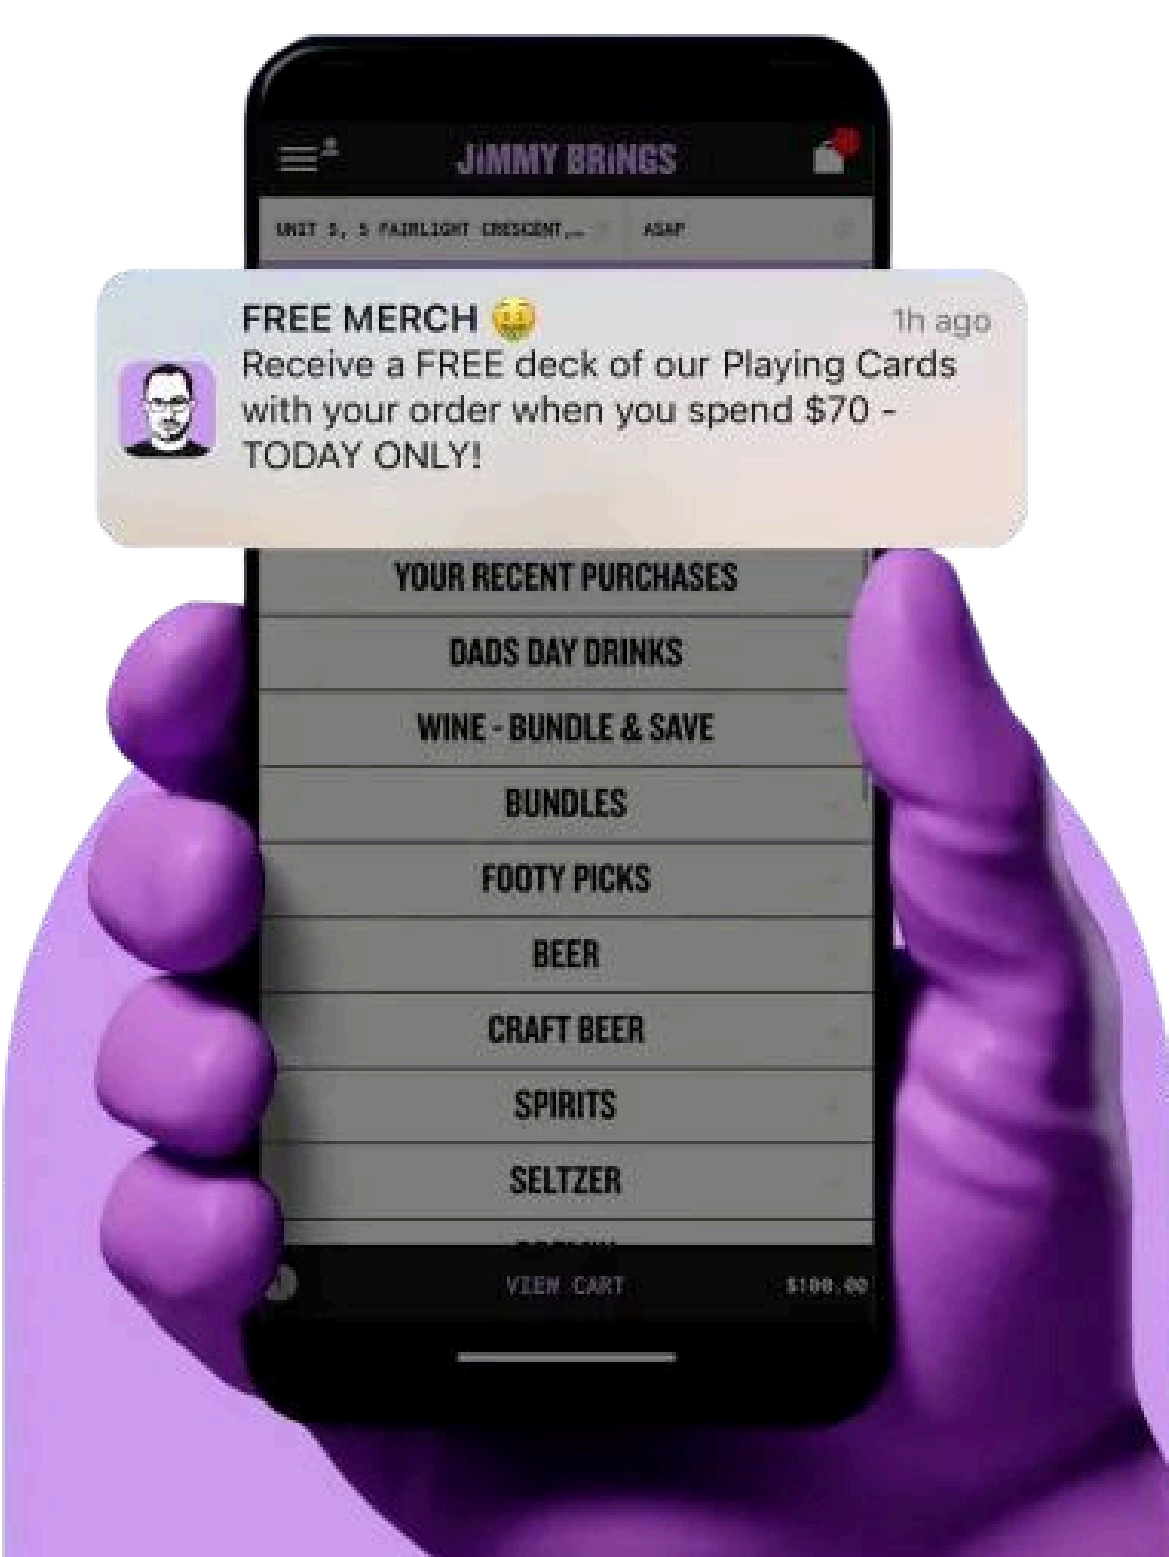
JIMMY BRINGS

UNIT 5, 5 FAIRLIGHT CRESCENT,... ASAP

FREE MERCH 🤑 1h ago
Receive a FREE deck of our Playing Cards with your order when you spend $70 - TODAY ONLY!

YOUR RECENT PURCHASES

DADS DAY DRINKS

WINE - BUNDLE & SAVE

BUNDLES

FOOTY PICKS

BEER

CRAFT BEER

SPIRITS

SELTZER

VIEW CART $100.00